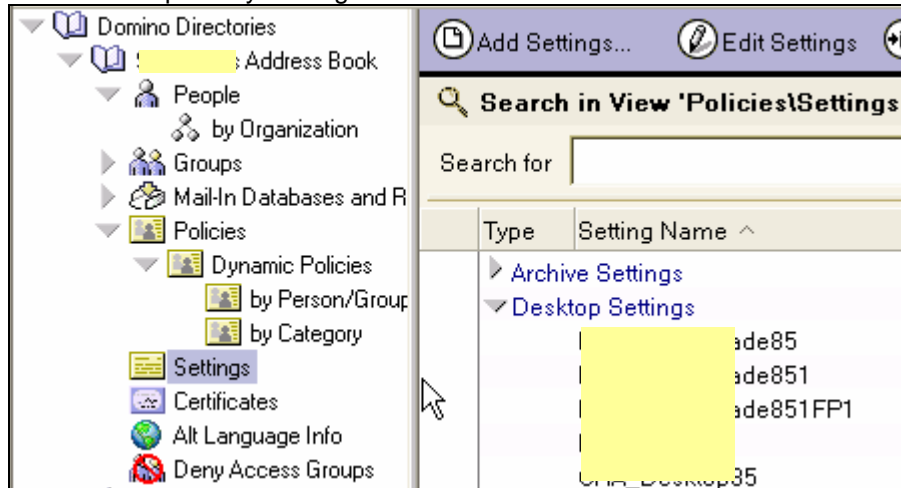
Domino Directories
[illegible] Address Book
People
by Organization
Groups
Mail-In Databases and R
Policies
Dynamic Policies
by Person/Group
by Category
Settings
Certificates
Alt Language Info
Deny Access Groups

Add Settings...
Edit Settings

Search in View 'Policies\Settings

Search for

| Type | Setting Name ^ |
|---|---|
| | Archive Settings |
| | Desktop Settings |
| | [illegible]ade85 |
| | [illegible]ade851 |
| | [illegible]ade851FP1 |
| | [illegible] |
| | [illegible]_Desktop85 |